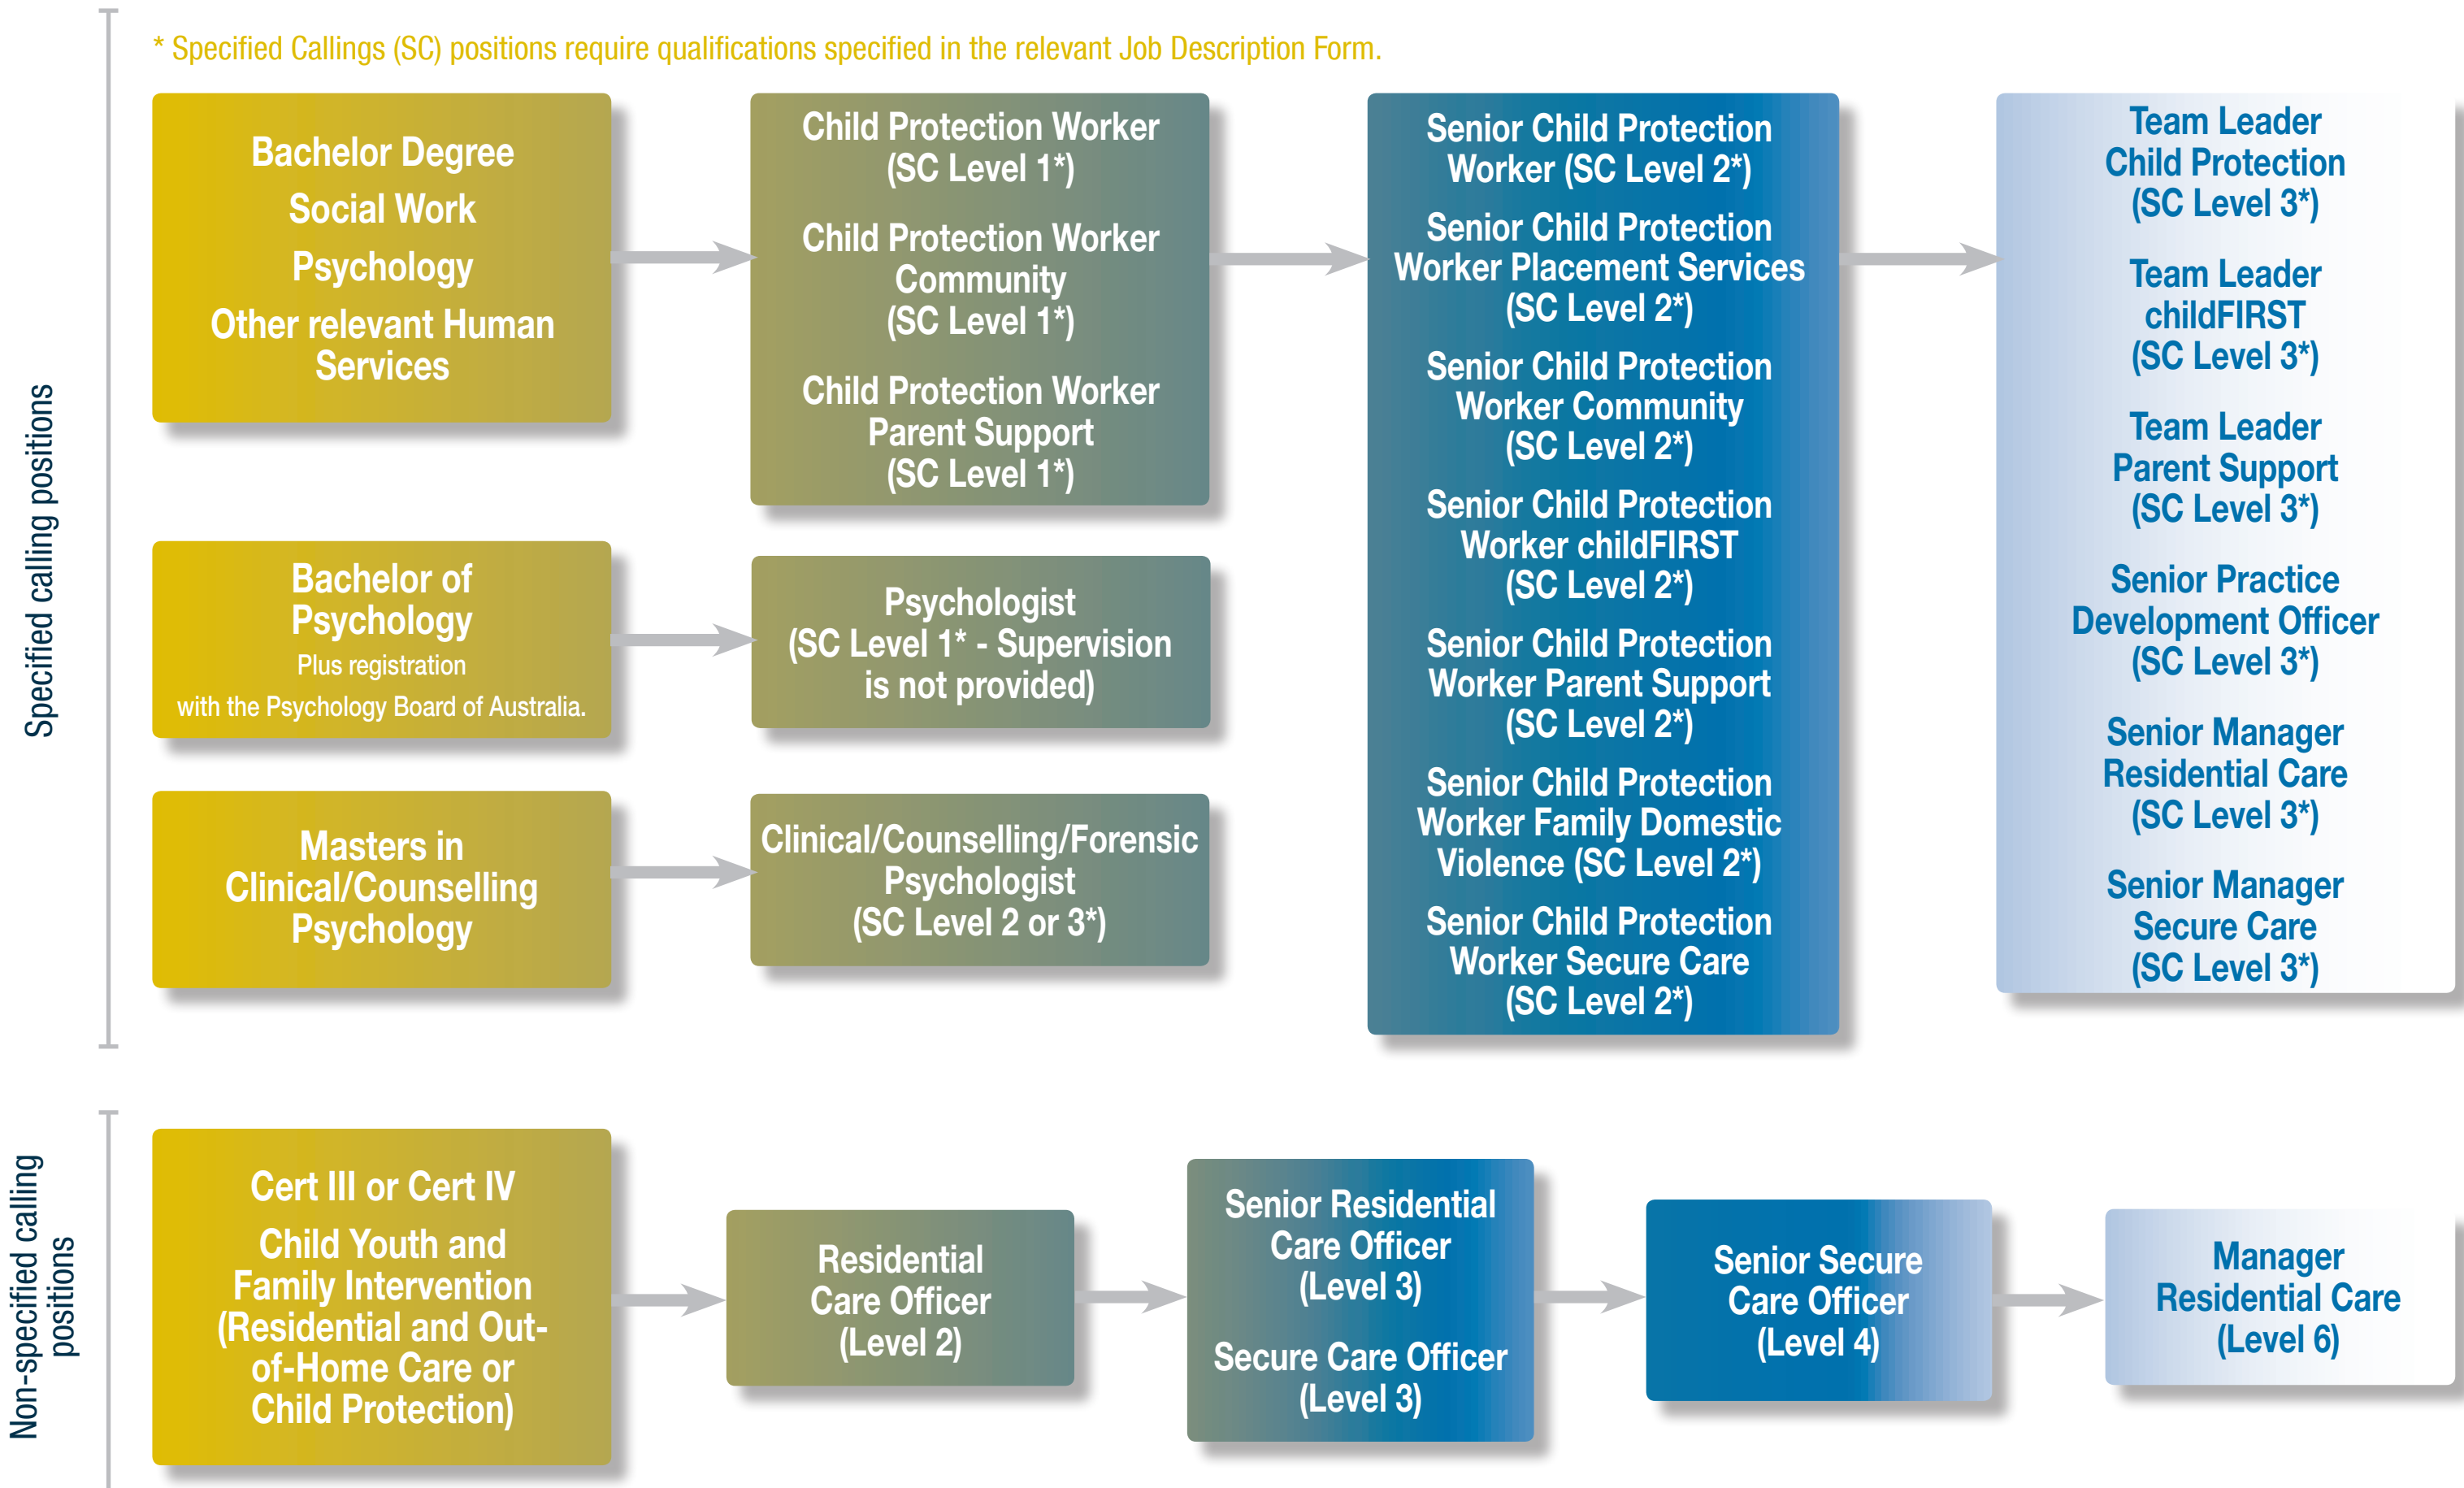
* Specified Callings (SC) positions require qualifications specified in the relevant Job Description Form.

Specified calling positions

Bachelor Degree
Social Work
Psychology
Other relevant Human Services

Child Protection Worker (SC Level 1*)
Child Protection Worker Community (SC Level 1*)
Child Protection Worker Parent Support (SC Level 1*)

Senior Child Protection Worker (SC Level 2*)
Senior Child Protection Worker Placement Services (SC Level 2*)
Senior Child Protection Worker Community (SC Level 2*)
Senior Child Protection Worker childFIRST (SC Level 2*)
Senior Child Protection Worker Parent Support (SC Level 2*)
Senior Child Protection Worker Family Domestic Violence (SC Level 2*)
Senior Child Protection Worker Secure Care (SC Level 2*)

Team Leader Child Protection (SC Level 3*)
Team Leader childFIRST (SC Level 3*)
Team Leader Parent Support (SC Level 3*)
Senior Practice Development Officer (SC Level 3*)
Senior Manager Residential Care (SC Level 3*)
Senior Manager Secure Care (SC Level 3*)

Bachelor of Psychology
Plus registration with the Psychology Board of Australia.

Psychologist (SC Level 1* - Supervision is not provided)

Masters in Clinical/Counselling Psychology

Clinical/Counselling/Forensic Psychologist (SC Level 2 or 3*)

Non-specified calling positions

Cert III or Cert IV
Child Youth and Family Intervention (Residential and Out-of-Home Care or Child Protection)

Residential Care Officer (Level 2)

Senior Residential Care Officer (Level 3)
Secure Care Officer (Level 3)

Senior Secure Care Officer (Level 4)

Manager Residential Care (Level 6)